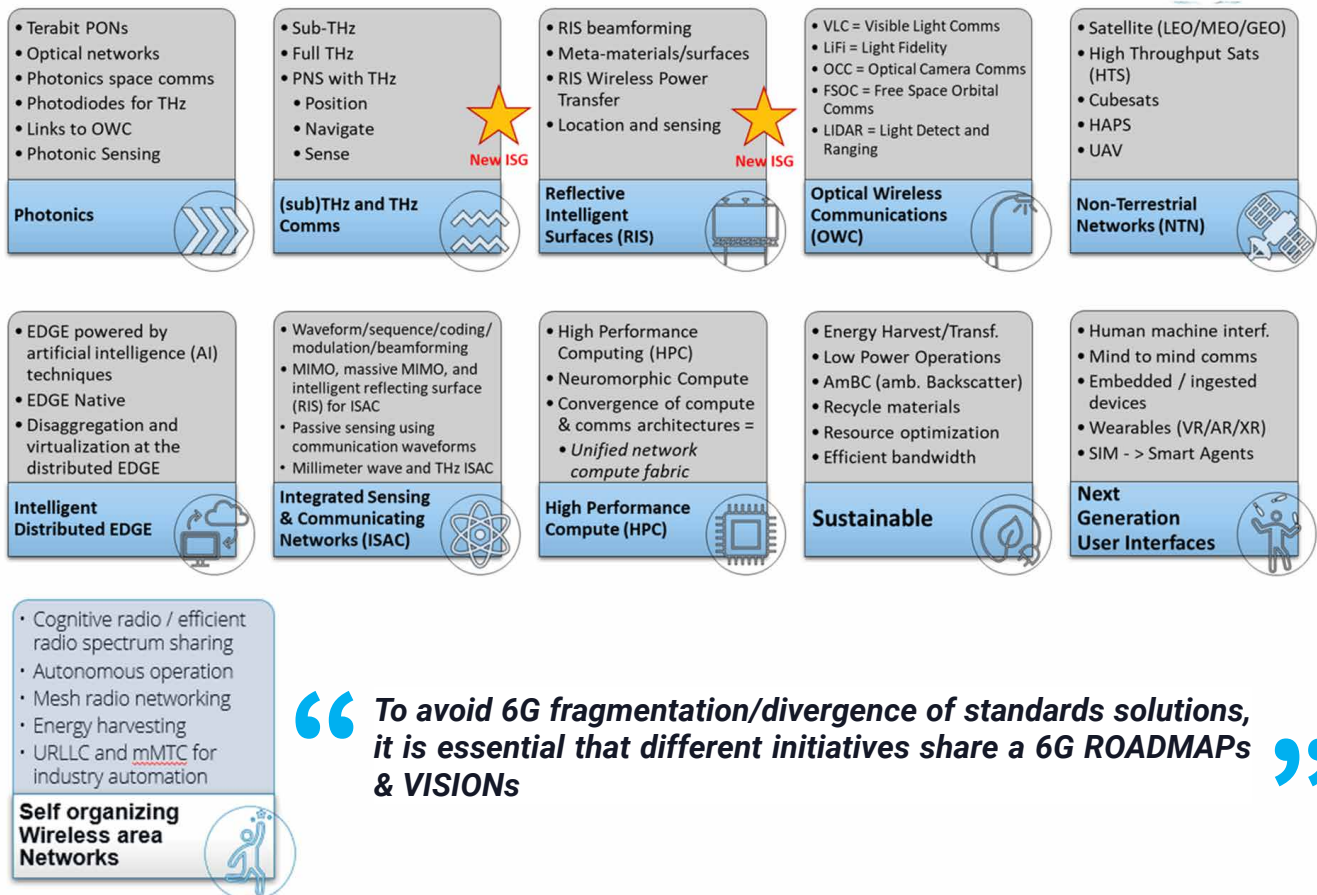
• Terabit PONs
• Optical networks
• Photonics space comms
• Photodiodes for THz
• Links to OWC
• Photonic Sensing

Photonics

• Sub-THz
• Full THz
• PNS with THz
• Position
• Navigate
• Sense

New ISG

(sub)THz and THz Comms

• RIS beamforming
• Meta-materials/surfaces
• RIS Wireless Power Transfer
• Location and sensing

New ISG

Reflective Intelligent Surfaces (RIS)

• VLC = Visible Light Comms
• LiFi = Light Fidelity
• OCC = Optical Camera Comms
• FSOC = Free Space Orbital Comms
• LIDAR = Light Detect and Ranging

Optical Wireless Communications (OWC)

• Satellite (LEO/MEO/GEO)
• High Throughput Sats (HTS)
• Cubesats
• HAPS
• UAV

Non-Terrestrial Networks (NTN)

• EDGE powered by artificial intelligence (AI) techniques
• EDGE Native
• Disaggregation and virtualization at the distributed EDGE

Intelligent Distributed EDGE

• Waveform/sequence/coding/ modulation/beamforming
• MIMO, massive MIMO, and intelligent reflecting surface (RIS) for ISAC
• Passive sensing using communication waveforms
• Millimeter wave and THz ISAC

Integrated Sensing & Communicating Networks (ISAC)

• High Performance Computing (HPC)
• Neuromorphic Compute
• Convergence of compute & comms architectures =
• *Unified network compute fabric*

High Performance Compute (HPC)

• Energy Harvest/Transf.
• Low Power Operations
• AmBC (amb. Backscatter)
• Recycle materials
• Resource optimization
• Efficient bandwidth

Sustainable

• Human machine interf.
• Mind to mind comms
• Embedded / ingested devices
• Wearables (VR/AR/XR)
• SIM - > Smart Agents

Next Generation User Interfaces

• Cognitive radio / efficient radio spectrum sharing
• Autonomous operation
• Mesh radio networking
• Energy harvesting
• URLLC and mMTC for industry automation

Self organizing Wireless area Networks

“ *To avoid 6G fragmentation/divergence of standards solutions, it is essential that different initiatives share a 6G ROADMAPs & VISIONs* ”